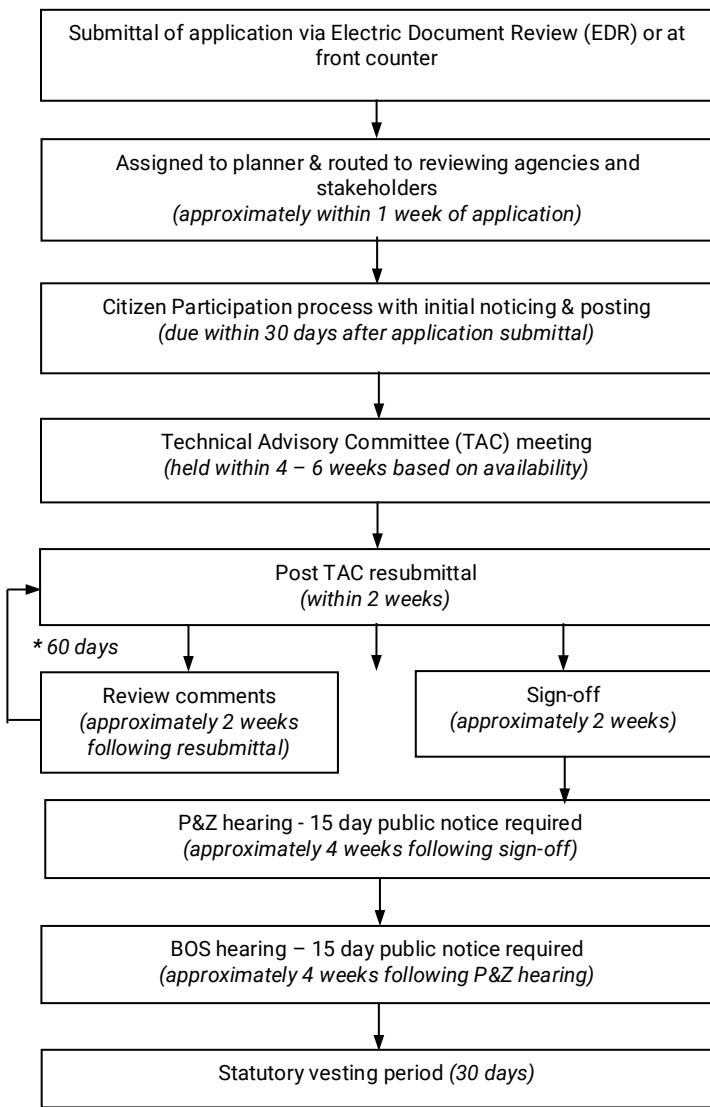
Submittal of application via Electric Document Review (EDR) or at front counter

Assigned to planner & routed to reviewing agencies and stakeholders
(approximately within 1 week of application)

Citizen Participation process with initial noticing & posting
(due within 30 days after application submittal)

Technical Advisory Committee (TAC) meeting
(held within 4 – 6 weeks based on availability)

Post TAC resubmittal
(within 2 weeks)

* 60 days

Review comments
(approximately 2 weeks following resubmittal)

Sign-off
(approximately 2 weeks)

P&Z hearing - 15 day public notice required
(approximately 4 weeks following sign-off)

BOS hearing – 15 day public notice required
(approximately 4 weeks following P&Z hearing)

Statutory vesting period (30 days)